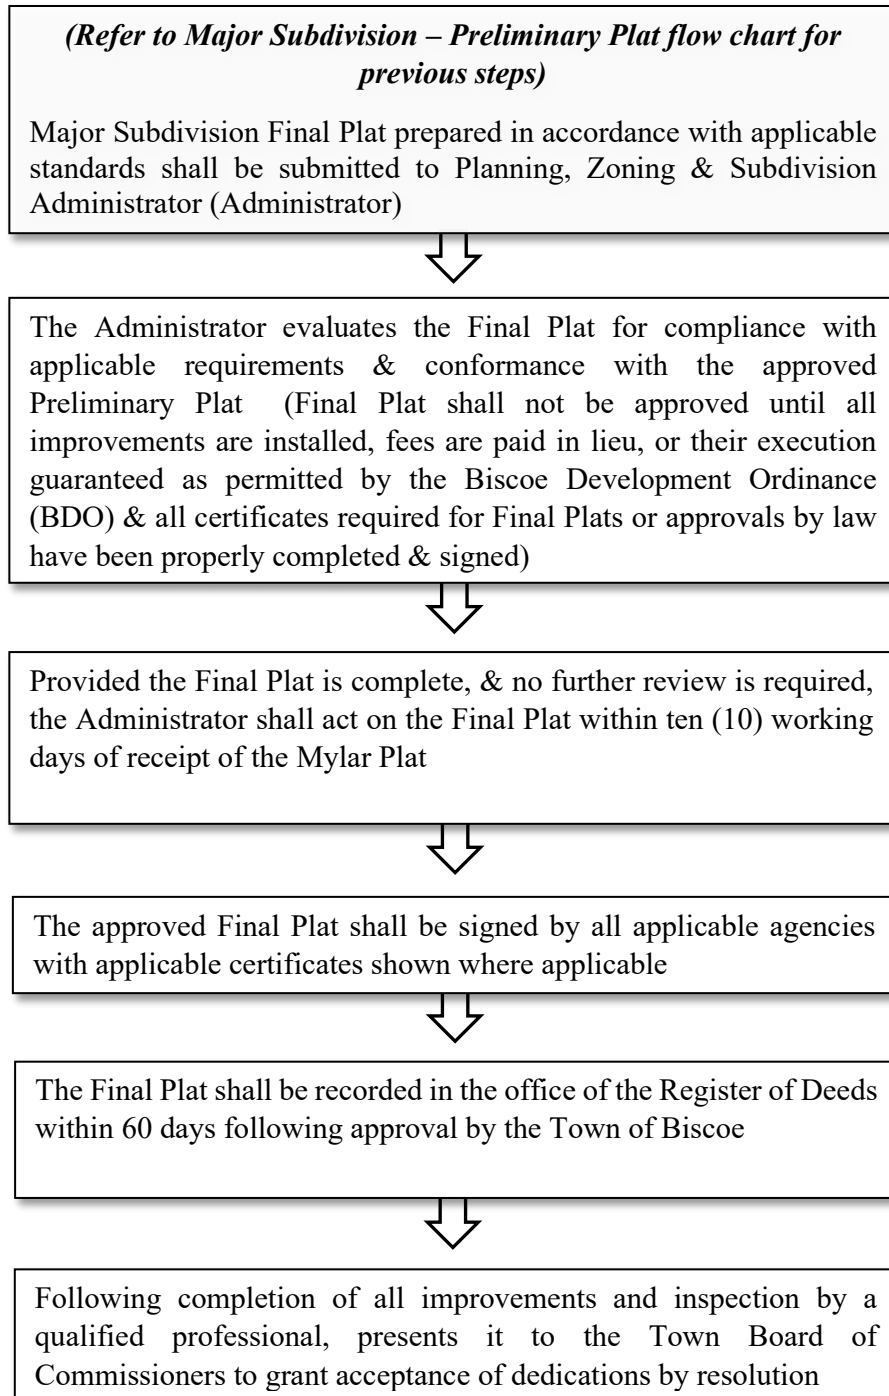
*(Refer to Major Subdivision – Preliminary Plat flow chart for previous steps)*

Major Subdivision Final Plat prepared in accordance with applicable standards shall be submitted to Planning, Zoning & Subdivision Administrator (Administrator)

The Administrator evaluates the Final Plat for compliance with applicable requirements & conformance with the approved Preliminary Plat (Final Plat shall not be approved until all improvements are installed, fees are paid in lieu, or their execution guaranteed as permitted by the Biscoe Development Ordinance (BDO) & all certificates required for Final Plats or approvals by law have been properly completed & signed)

Provided the Final Plat is complete, & no further review is required, the Administrator shall act on the Final Plat within ten (10) working days of receipt of the Mylar Plat

The approved Final Plat shall be signed by all applicable agencies with applicable certificates shown where applicable

The Final Plat shall be recorded in the office of the Register of Deeds within 60 days following approval by the Town of Biscoe

Following completion of all improvements and inspection by a qualified professional, presents it to the Town Board of Commissioners to grant acceptance of dedications by resolution